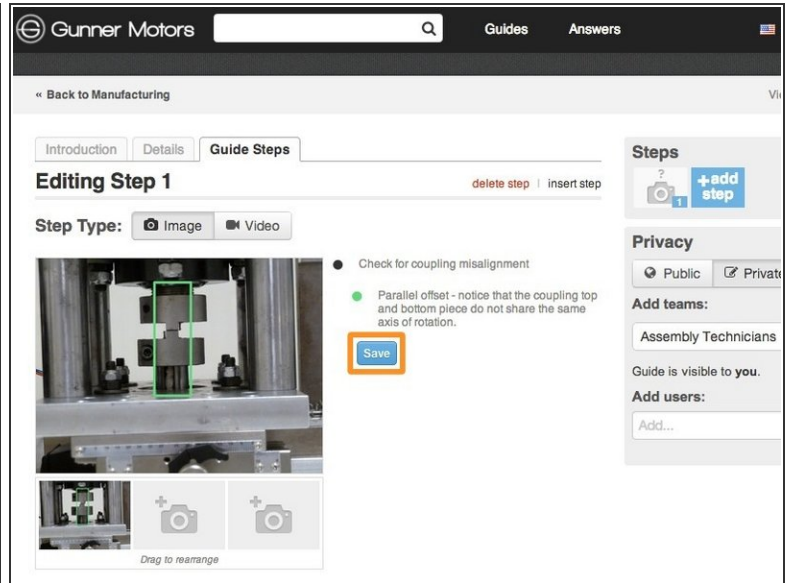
Gunner Motors

Guides

Answers

« Back to Manufacturing

Vi

Introduction

Details

Guide Steps

Editing Step 1

delete step | insert step

Step Type: Image Video

Check for coupling misalignment

Parallel offset - notice that the coupling top and bottom piece do not share the same axis of rotation.

Save

Drag to rearrange

Steps

?

1

+add step

Privacy

Public

Private

Add teams:

Assembly Technicians

Guide is visible to you.

Add users:

Add...